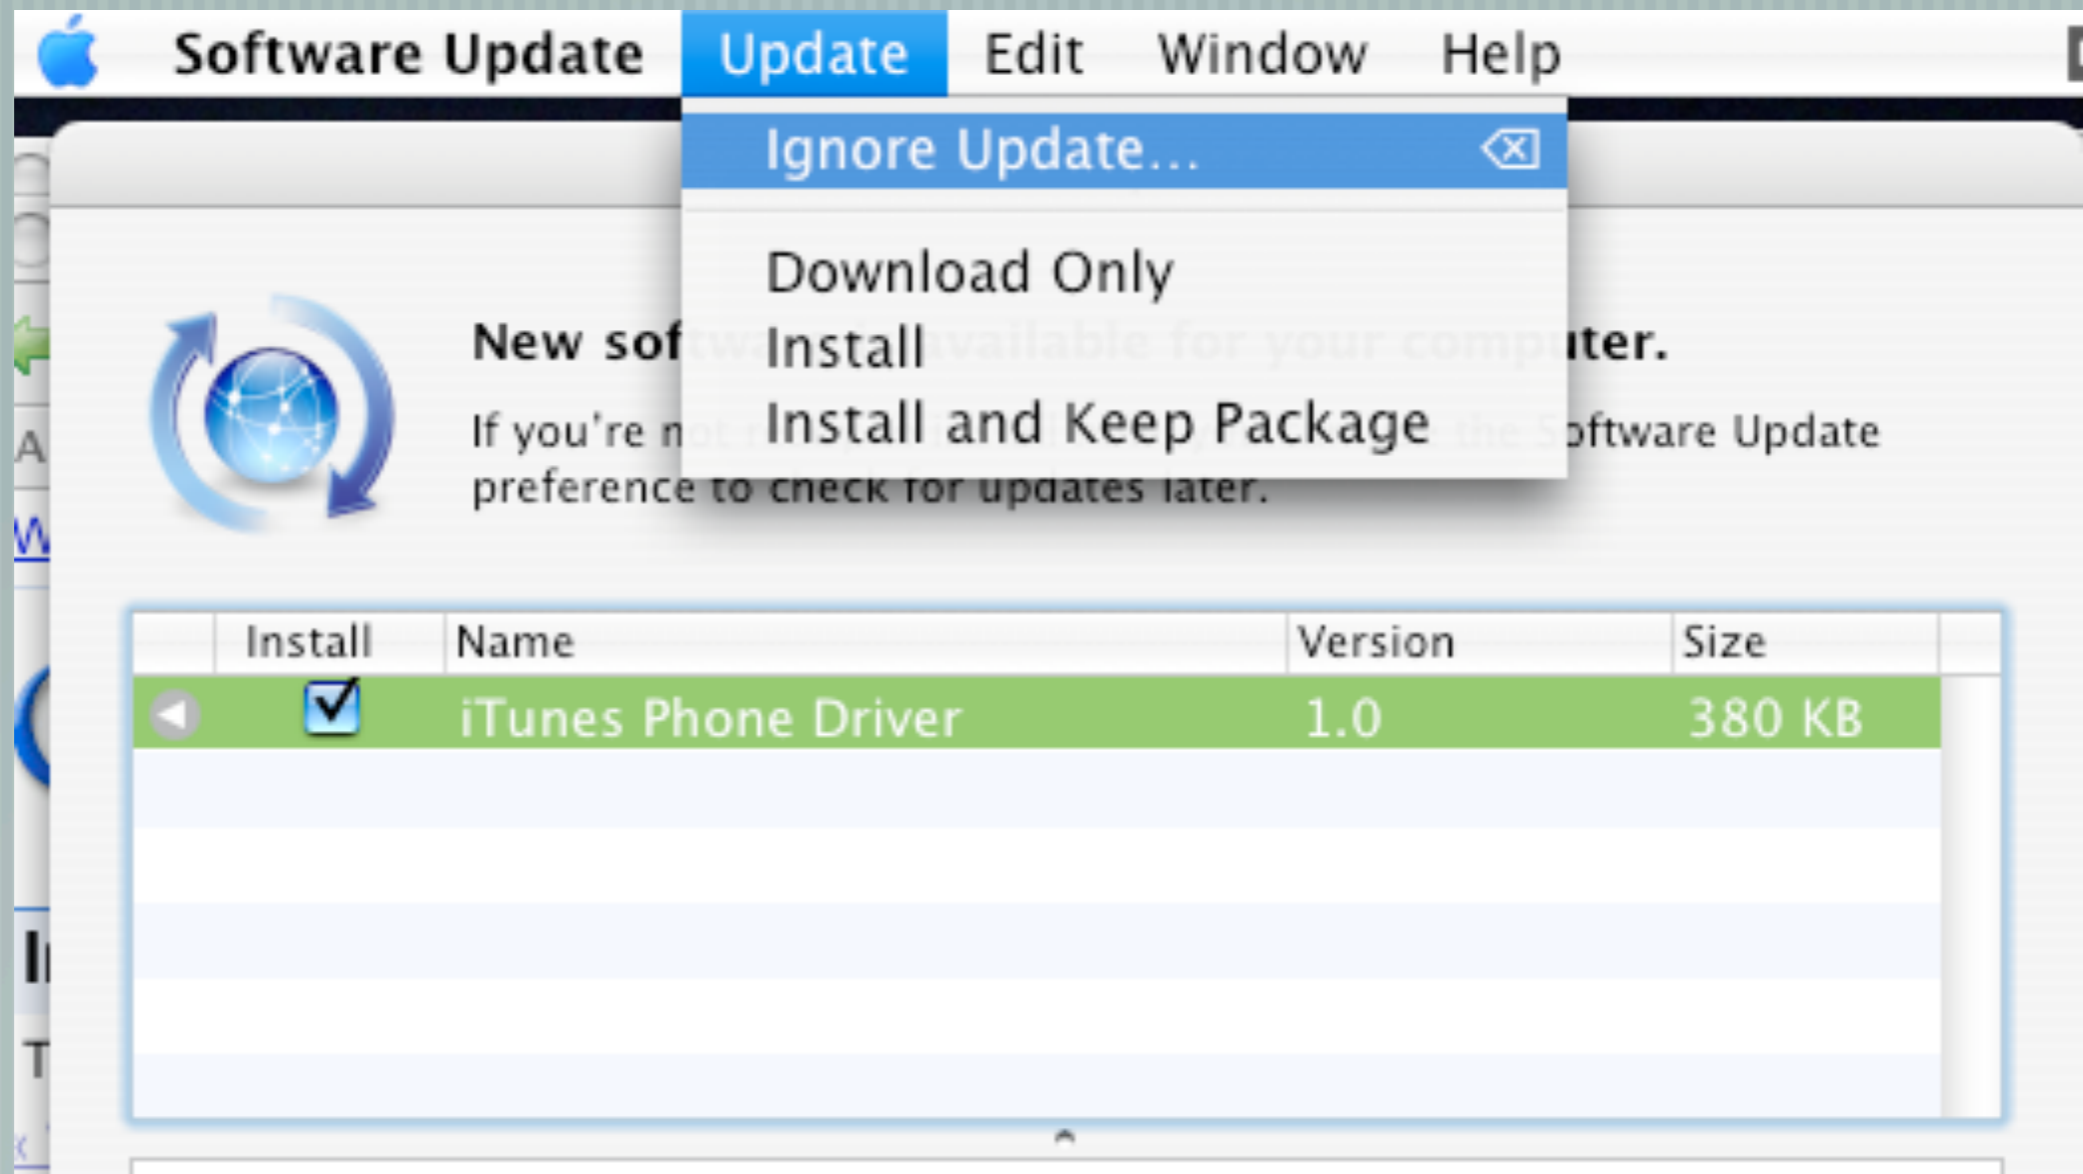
Software Update Update Edit Window Help

Ignore Update... ⌫

Download Only
Install
Install and Keep Package

New sof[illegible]ter.

If you're n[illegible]oftware Update preference to check for updates later.

| | Install | Name | Version | Size |
|---|---|---|---|---|
| | ☑ | iTunes Phone Driver | 1.0 | 380 KB |